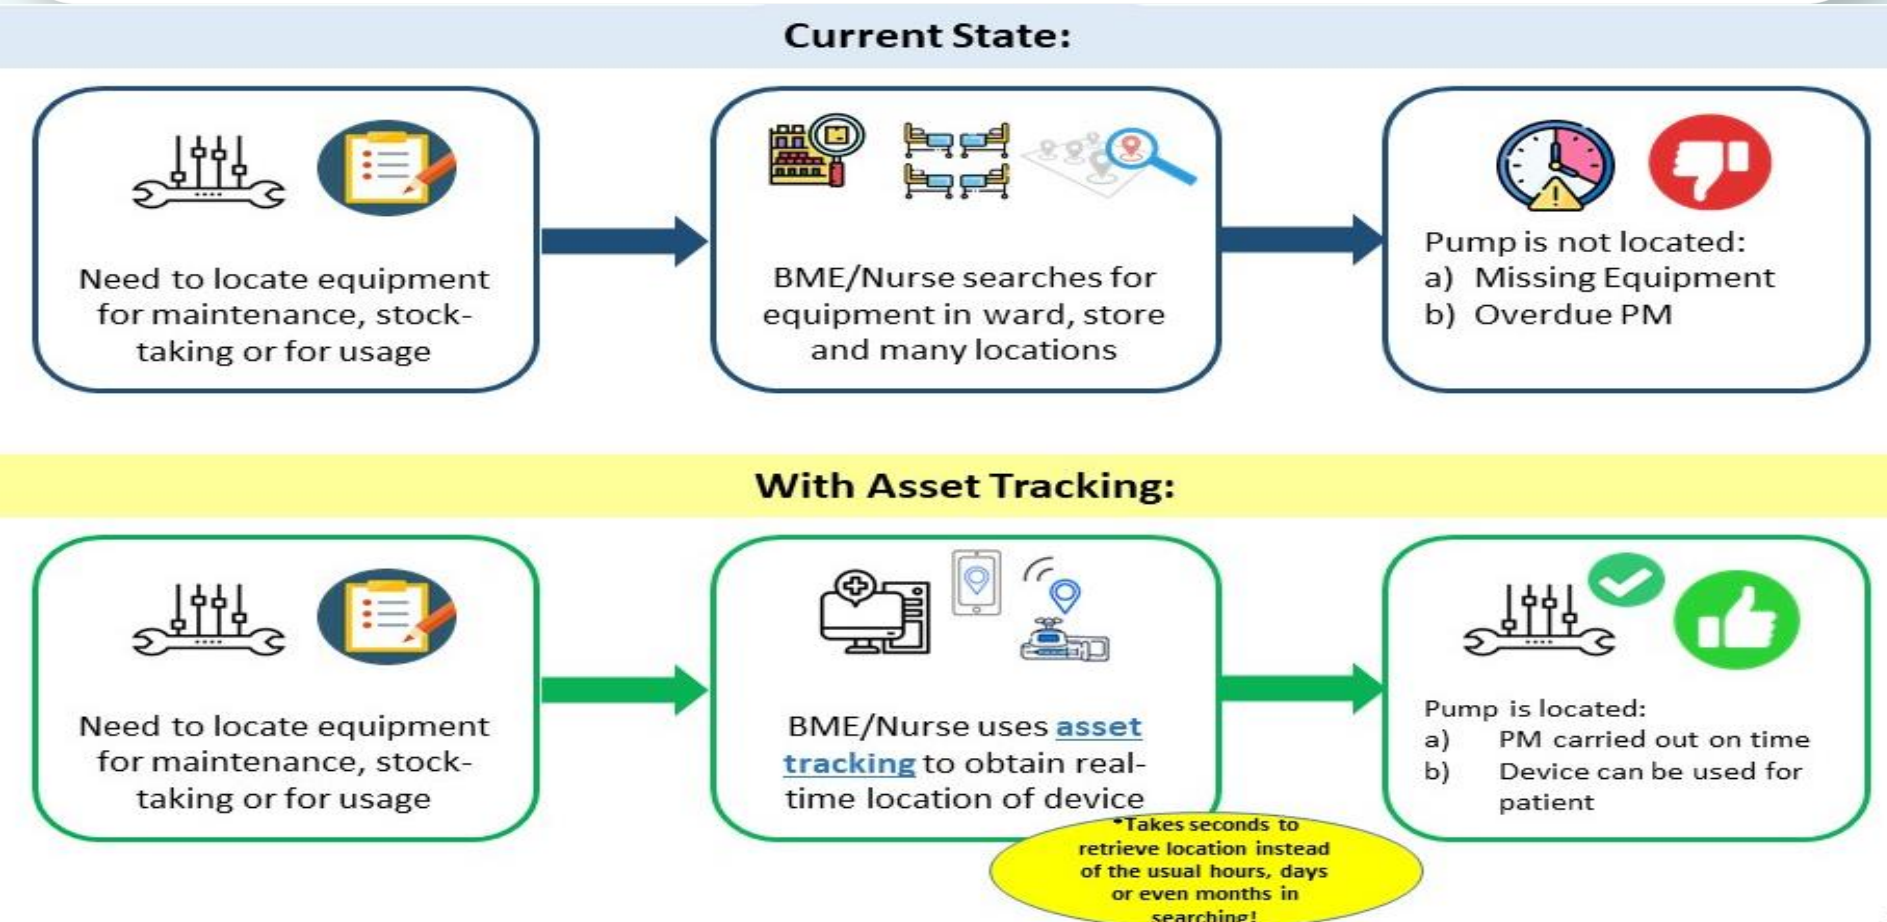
Current State:

Need to locate equipment for maintenance, stock-taking or for usage

BME/Nurse searches for equipment in ward, store and many locations

Pump is not located:
a) Missing Equipment
b) Overdue PM

With Asset Tracking:

Need to locate equipment for maintenance, stock-taking or for usage

BME/Nurse uses asset tracking to obtain real-time location of device

•Takes seconds to retrieve location instead of the usual hours, days or even months in searching!

Pump is located:
a) PM carried out on time
b) Device can be used for patient